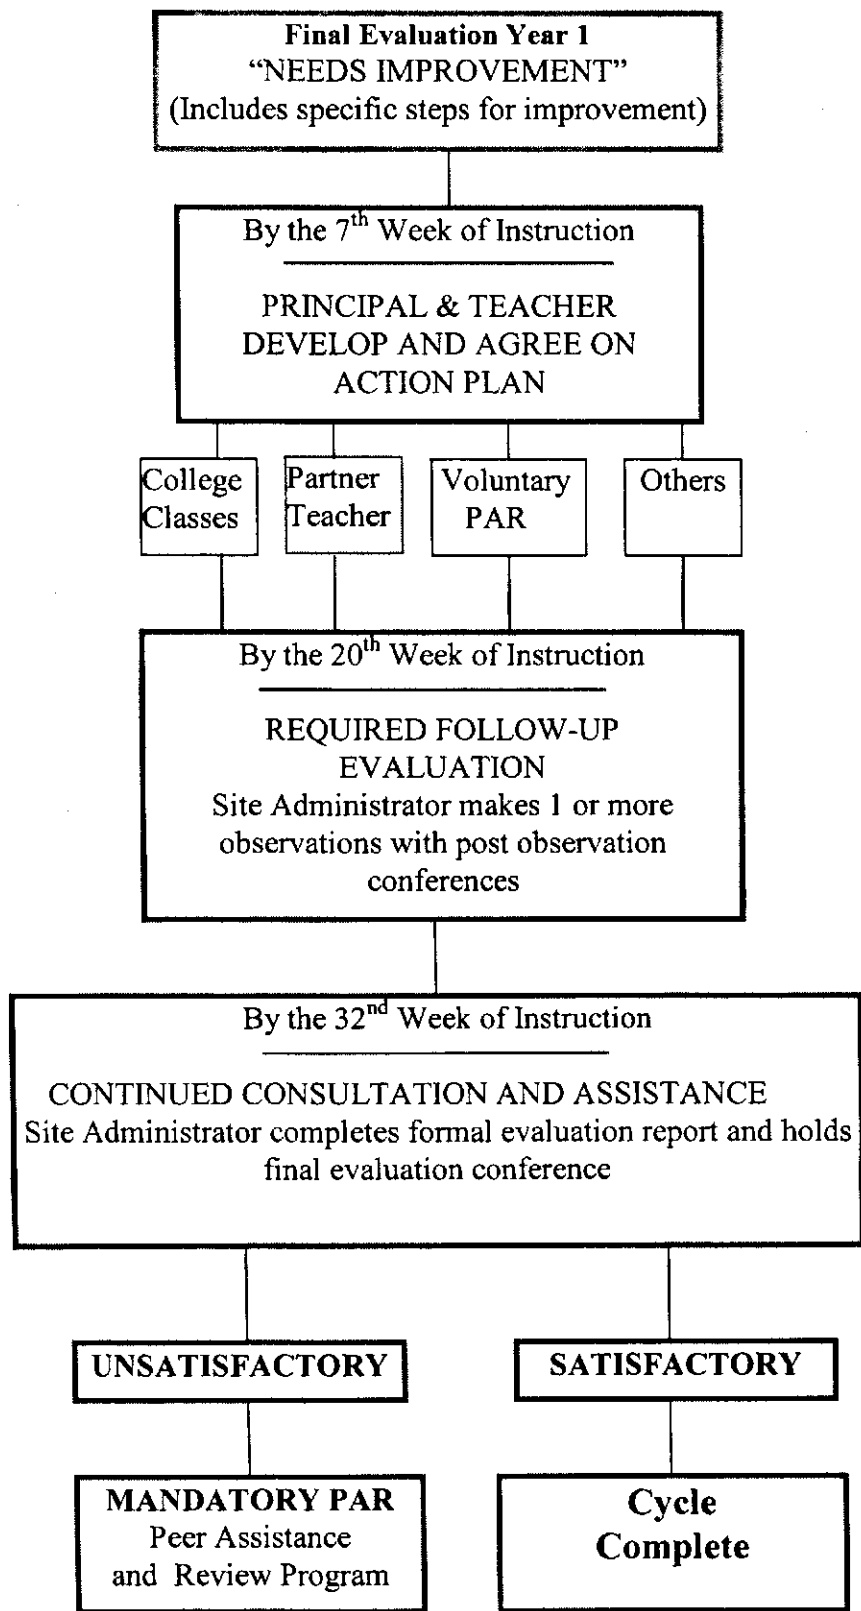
Final Evaluation Year 1
"NEEDS IMPROVEMENT"
(Includes specific steps for improvement)

By the 7$^{th}$ Week of Instruction

PRINCIPAL & TEACHER DEVELOP AND AGREE ON ACTION PLAN

College Classes

Partner Teacher

Voluntary PAR

Others

By the 20$^{th}$ Week of Instruction

REQUIRED FOLLOW-UP EVALUATION
Site Administrator makes 1 or more observations with post observation conferences

By the 32$^{nd}$ Week of Instruction

CONTINUED CONSULTATION AND ASSISTANCE
Site Administrator completes formal evaluation report and holds final evaluation conference

UNSATISFACTORY

SATISFACTORY

MANDATORY PAR
Peer Assistance and Review Program

Cycle Complete